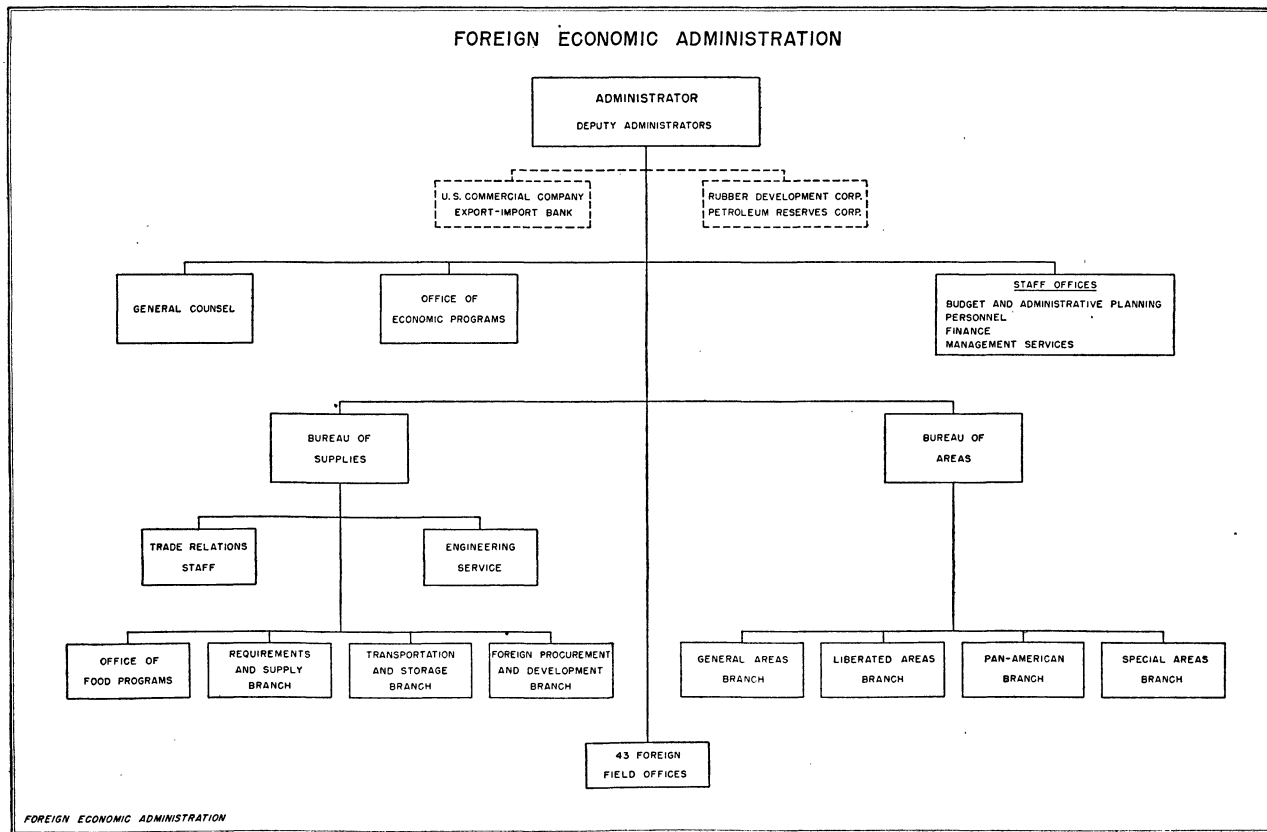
FOREIGN ECONOMIC ADMINISTRATION

ADMINISTRATOR
DEPUTY ADMINISTRATORS

U. S. COMMERCIAL COMPANY
EXPORT-IMPORT BANK

RUBBER DEVELOPMENT CORP.
PETROLEUM RESERVES CORP.

GENERAL COUNSEL

OFFICE OF ECONOMIC PROGRAMS

STAFF OFFICES
BUDGET AND ADMINISTRATIVE PLANNING
PERSONNEL
FINANCE
MANAGEMENT SERVICES

BUREAU OF SUPPLIES

BUREAU OF AREAS

TRADE RELATIONS STAFF

ENGINEERING SERVICE

OFFICE OF FOOD PROGRAMS

REQUIREMENTS AND SUPPLY BRANCH

TRANSPORTATION AND STORAGE BRANCH

FOREIGN PROCUREMENT AND DEVELOPMENT BRANCH

GENERAL AREAS BRANCH

LIBERATED AREAS BRANCH

PAN-AMERICAN BRANCH

SPECIAL AREAS BRANCH

43 FOREIGN FIELD OFFICES

FOREIGN ECONOMIC ADMINISTRATION